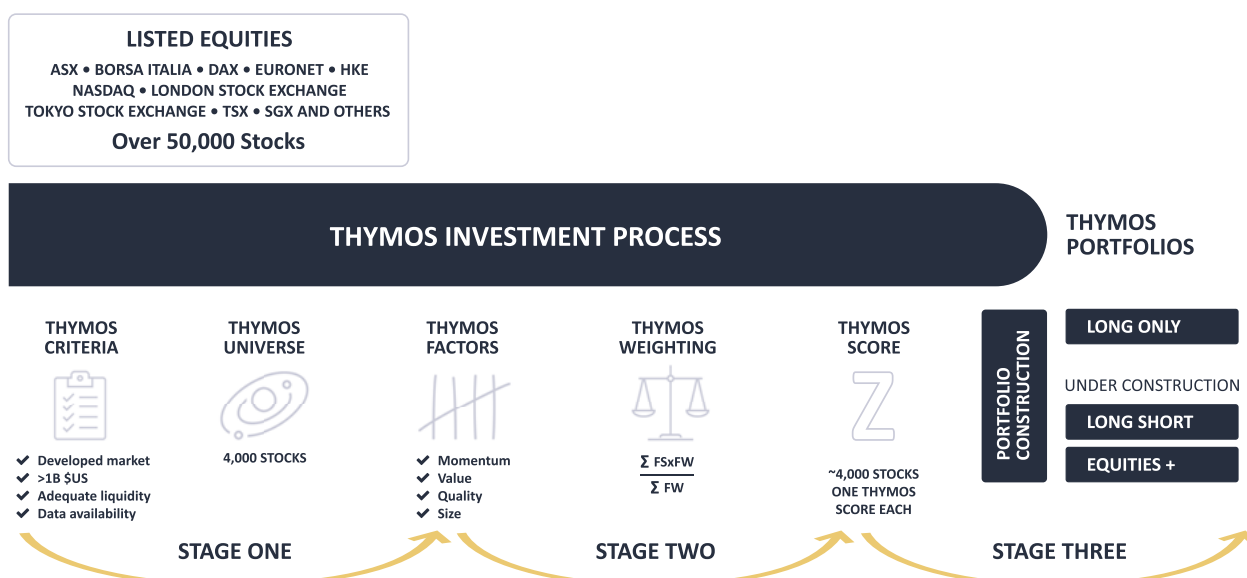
LISTED EQUITIES
ASX • BORSA ITALIA • DAX • EURONET • HKE
NASDAQ • LONDON STOCK EXCHANGE
TOKYO STOCK EXCHANGE • TSX • SGX AND OTHERS
Over 50,000 Stocks

THYMOS INVESTMENT PROCESS

THYMOS PORTFOLIOS

THYMOS CRITERIA
✔ Developed market
✔ >1B $US
✔ Adequate liquidity
✔ Data availability

THYMOS UNIVERSE
4,000 STOCKS

THYMOS FACTORS
✔ Momentum
✔ Value
✔ Quality
✔ Size

THYMOS WEIGHTING
$\frac{\Sigma \text{ FSxFW}}{\Sigma \text{ FW}}$

THYMOS SCORE
~4,000 STOCKS
ONE THYMOS
SCORE EACH

PORTFOLIO CONSTRUCTION

LONG ONLY
UNDER CONSTRUCTION
LONG SHORT
EQUITIES +

STAGE ONE
STAGE TWO
STAGE THREE